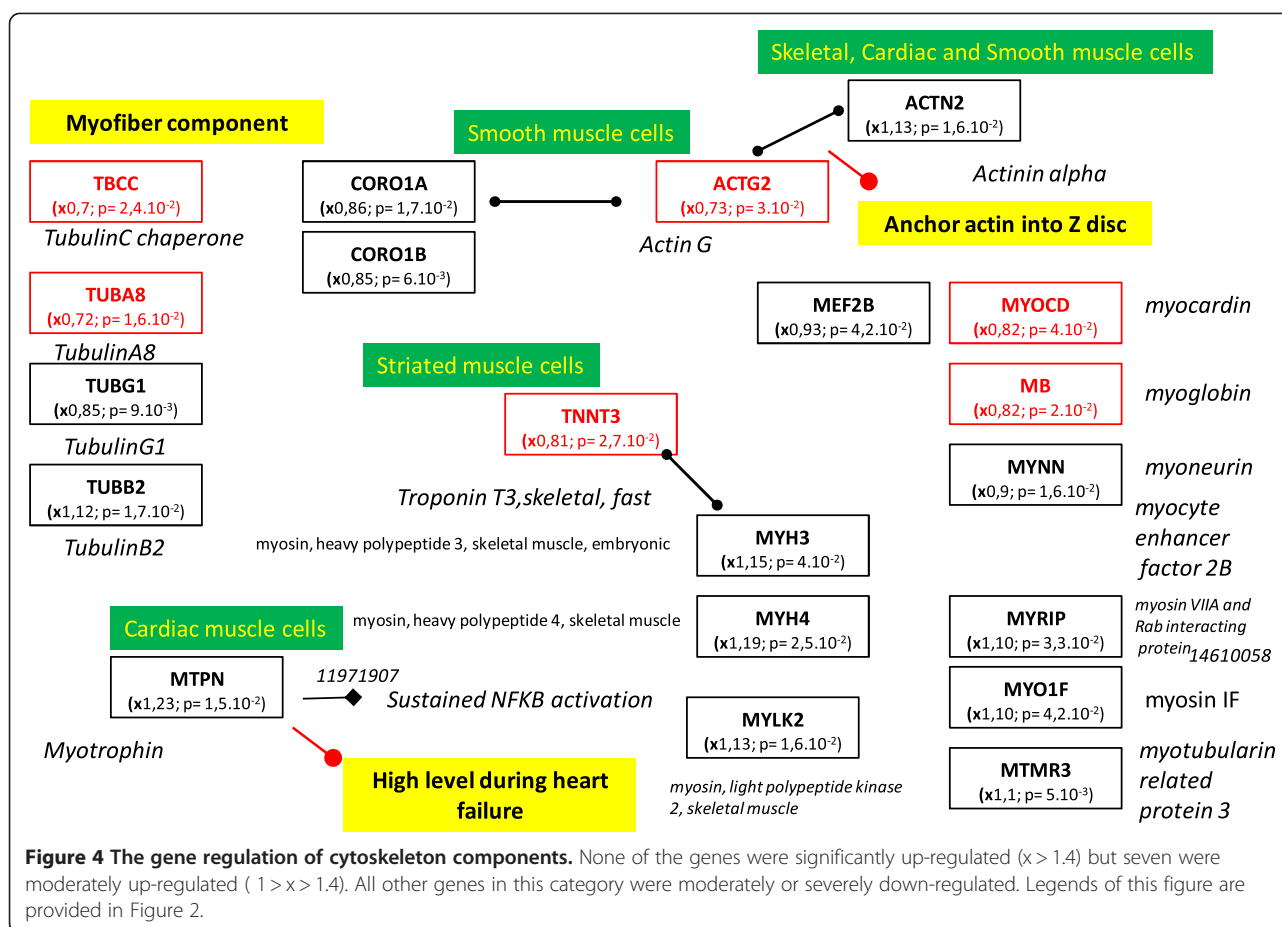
Skeletal, Cardiac and Smooth muscle cells

Myofiber component

Smooth muscle cells

ACTN2
(x1,13; p= $1,6.10^{-2}$)

TBCC
(x0,7; p= $2,4.10^{-2}$)
TubulinC chaperone

CORO1A
(x0,86; p= $1,7.10^{-2}$)

CORO1B
(x0,85; p= $6.10^{-3}$)

ACTG2
(x0,73; p= $3.10^{-2}$)
Actin G

Actinin alpha

Anchor actin into Z disc

TUBA8
(x0,72; p= $1,6.10^{-2}$)
TubulinA8

MEF2B
(x0,93; p= $4,2.10^{-2}$)

MYOCD
(x0,82; p= $4.10^{-2}$)
myocardin

Striated muscle cells

TUBG1
(x0,85; p= $9.10^{-3}$)
TubulinG1

TNNT3
(x0,81; p= $2,7.10^{-2}$)

MB
(x0,82; p= $2.10^{-2}$)
myoglobin

MYNN
(x0,9; p= $1,6.10^{-2}$)
myoneurin

TUBB2
(x1,12; p= $1,7.10^{-2}$)
TubulinB2

Troponin T3,skeletal, fast

myocyte enhancer factor 2B

myosin, heavy polypeptide 3, skeletal muscle, embryonic

MYH3
(x1,15; p= $4.10^{-2}$)

Cardiac muscle cells

myosin, heavy polypeptide 4, skeletal muscle

MYH4
(x1,19; p= $2,5.10^{-2}$)

MYRIP
(x1,10; p= $3,3.10^{-2}$)
myosin VIIA and Rab interacting protein 14610058

MTPN
(x1,23; p= $1,5.10^{-2}$)
Myotrophin

11971907
Sustained NFKB activation

MYO1F
(x1,10; p= $4,2.10^{-2}$)
myosin IF

MYLK2
(x1,13; p= $1,6.10^{-2}$)
myosin, light polypeptide kinase 2, skeletal muscle

MTMR3
(x1,1; p= $5.10^{-3}$)
myotubularin related protein 3

High level during heart failure

Figure 4 The gene regulation of cytoskeleton components. None of the genes were significantly up-regulated (x > 1.4) but seven were moderately up-regulated ( 1 > x > 1.4). All other genes in this category were moderately or severely down-regulated. Legends of this figure are provided in Figure 2.